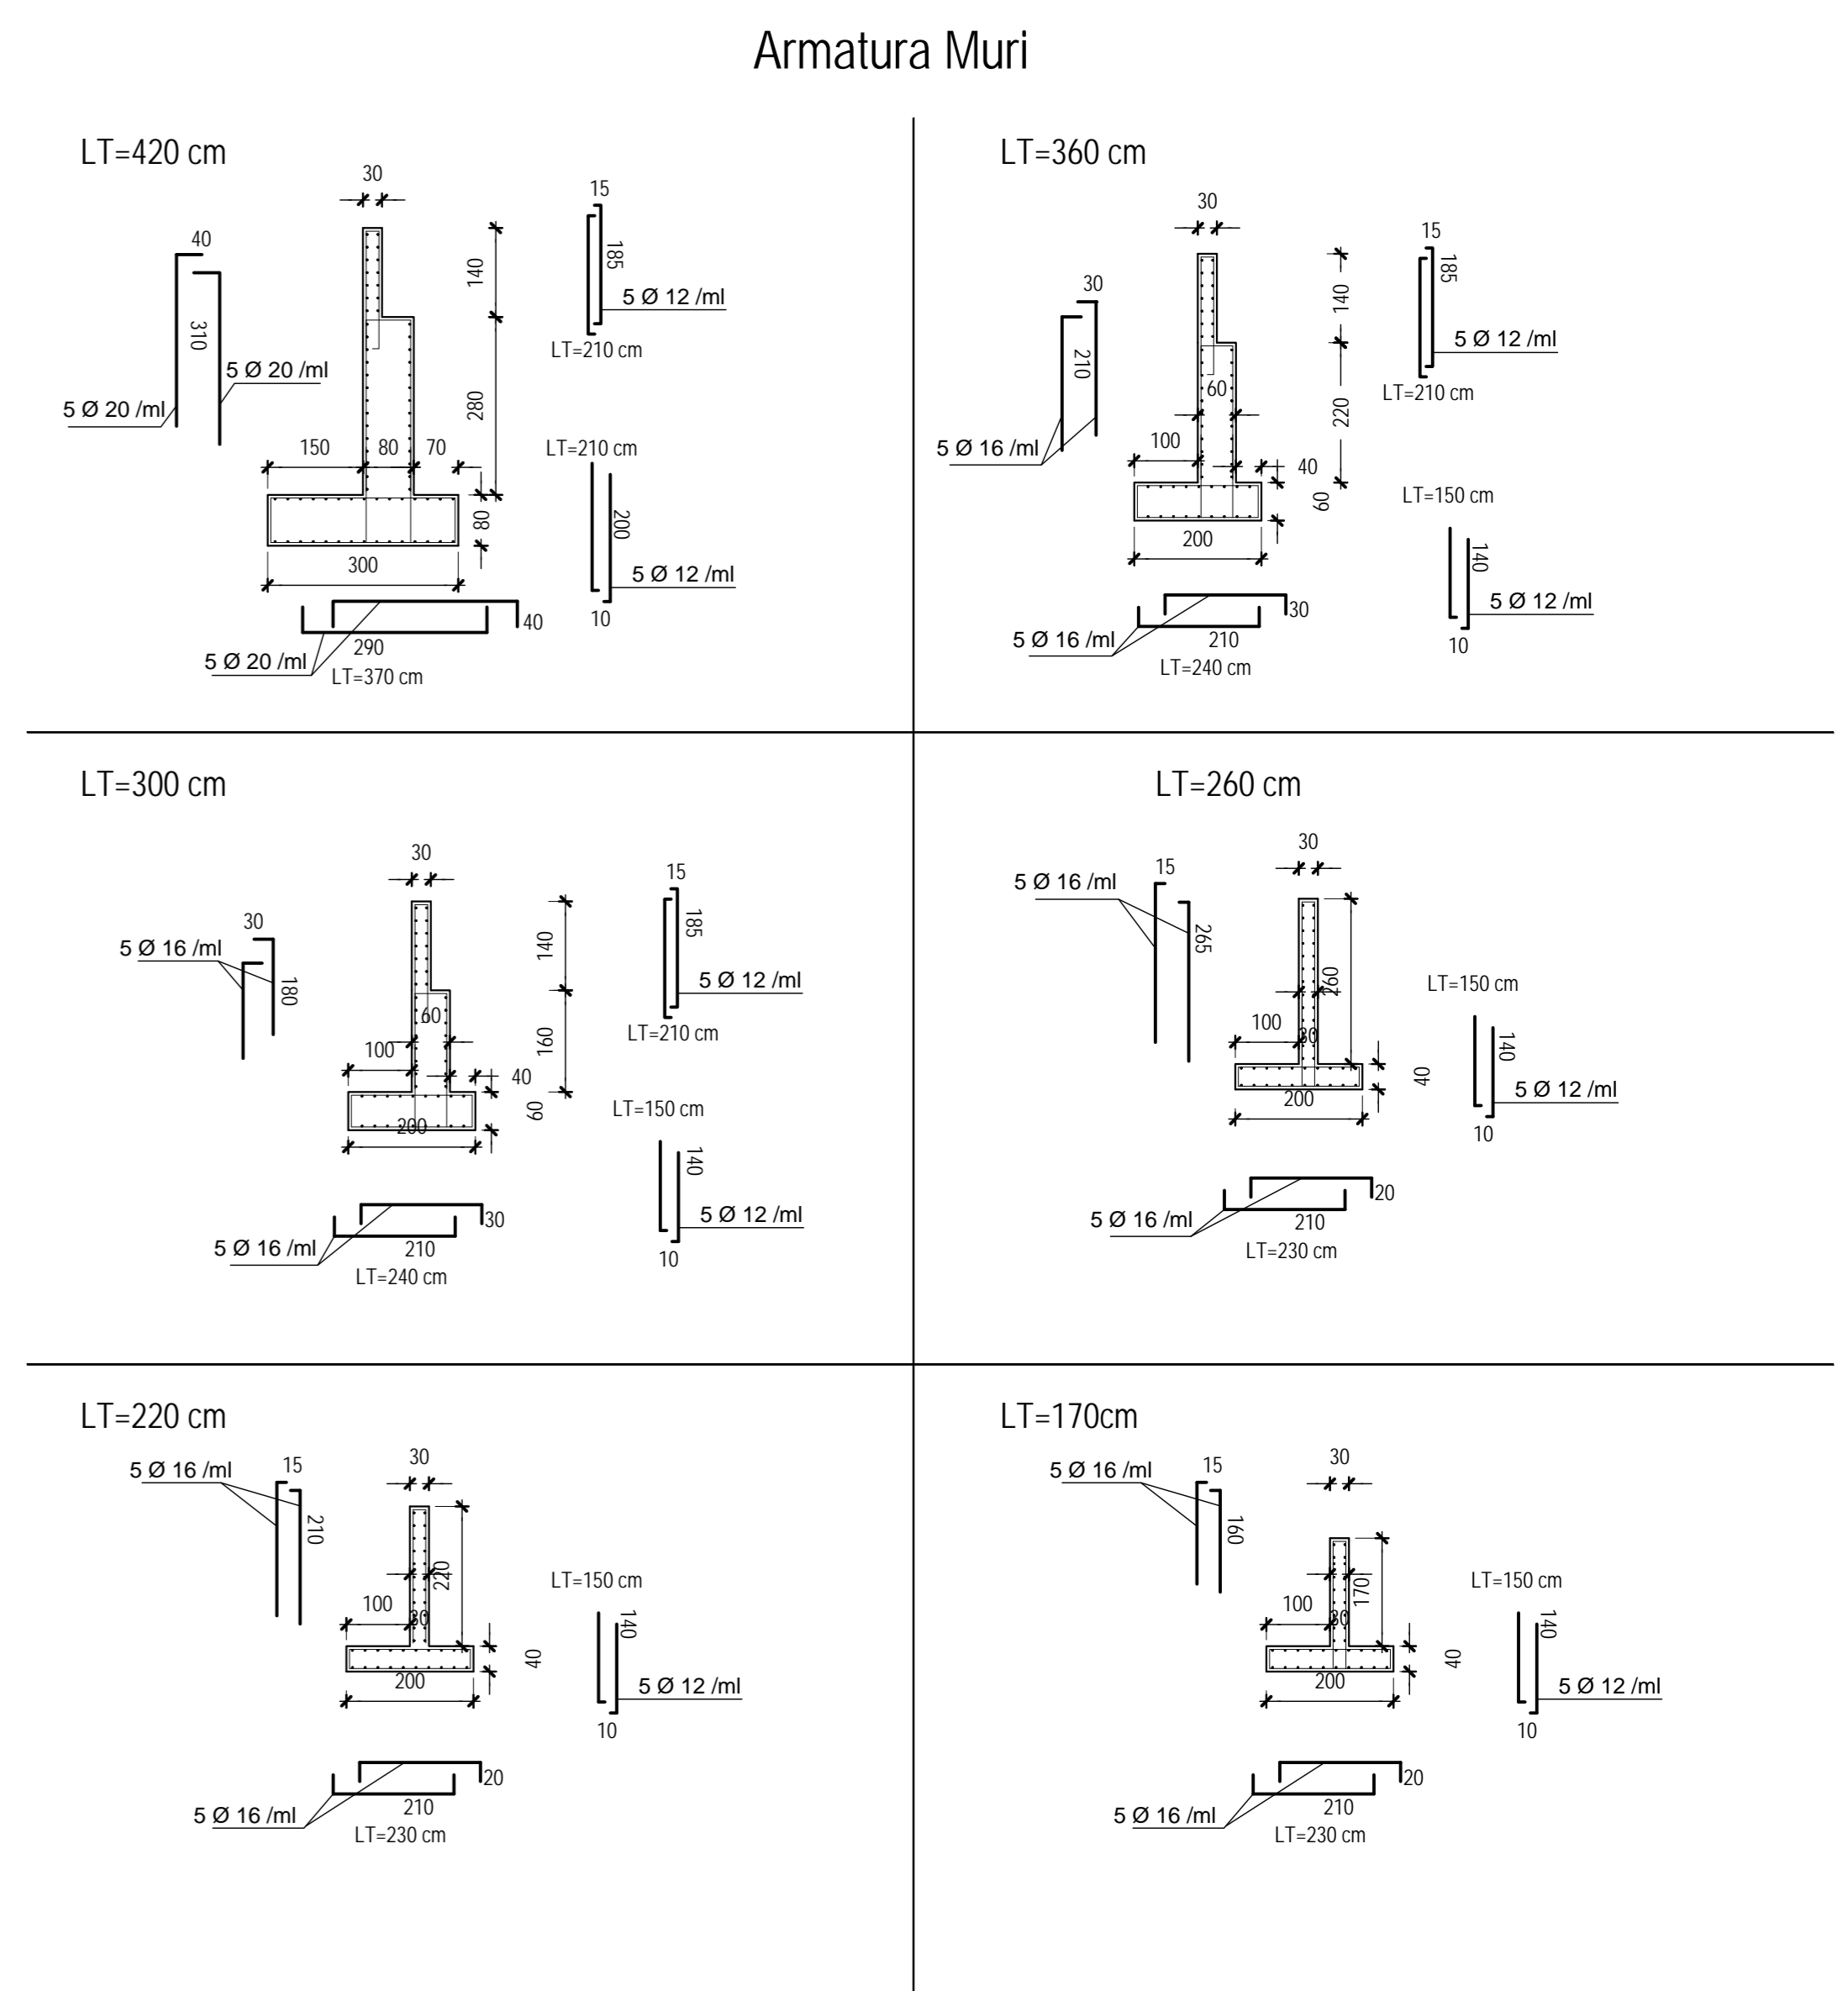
Armatura Muri

LT=420 cm

30
40
310
5 Ø 20 /ml
5 Ø 20 /ml
140
280
150 80 70
80
300
290
40
5 Ø 20 /ml
LT=370 cm
15
185
5 Ø 12 /ml
LT=210 cm
LT=210 cm
200
5 Ø 12 /ml
10

LT=360 cm

30
30
210
5 Ø 16 /ml
140
60
220
100
40
60
200
30
210
5 Ø 16 /ml
LT=240 cm
15
185
5 Ø 12 /ml
LT=210 cm
LT=150 cm
140
5 Ø 12 /ml
10

LT=300 cm

30
30
5 Ø 16 /ml
180
140
60
160
100
40
60
200
30
210
5 Ø 16 /ml
LT=240 cm
15
185
5 Ø 12 /ml
LT=210 cm
LT=150 cm
140
5 Ø 12 /ml
10

LT=260 cm

30
5 Ø 16 /ml
15
265
160
100
30
40
200
20
210
5 Ø 16 /ml
LT=230 cm
LT=150 cm
140
5 Ø 12 /ml
10

LT=220 cm

30
5 Ø 16 /ml
15
210
220
100
30
40
200
20
210
5 Ø 16 /ml
LT=230 cm
LT=150 cm
140
5 Ø 12 /ml
10

LT=170cm

30
5 Ø 16 /ml
15
160
170
100
30
40
200
20
210
5 Ø 16 /ml
LT=230 cm
LT=150 cm
140
5 Ø 12 /ml
10